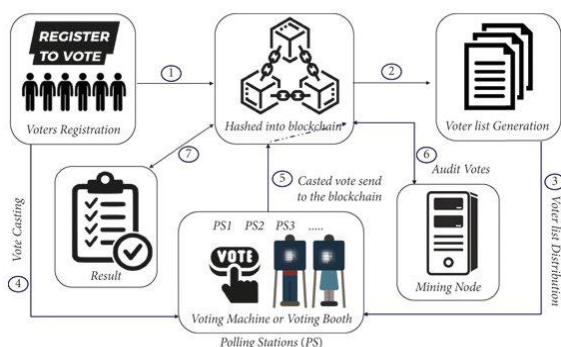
REGISTER TO VOTE

Voters Registration

1

Hashed into blockchain

2

Voter list Generation

7

5 Casted vote send to the blockchain

6 Audit Votes

3 Voter list Distribution

Vote Casting

4

Result

PS1 PS2 PS3 .....

VOTE

Voting Machine or Voting Booth

Mining Node

Polling Stations (PS)